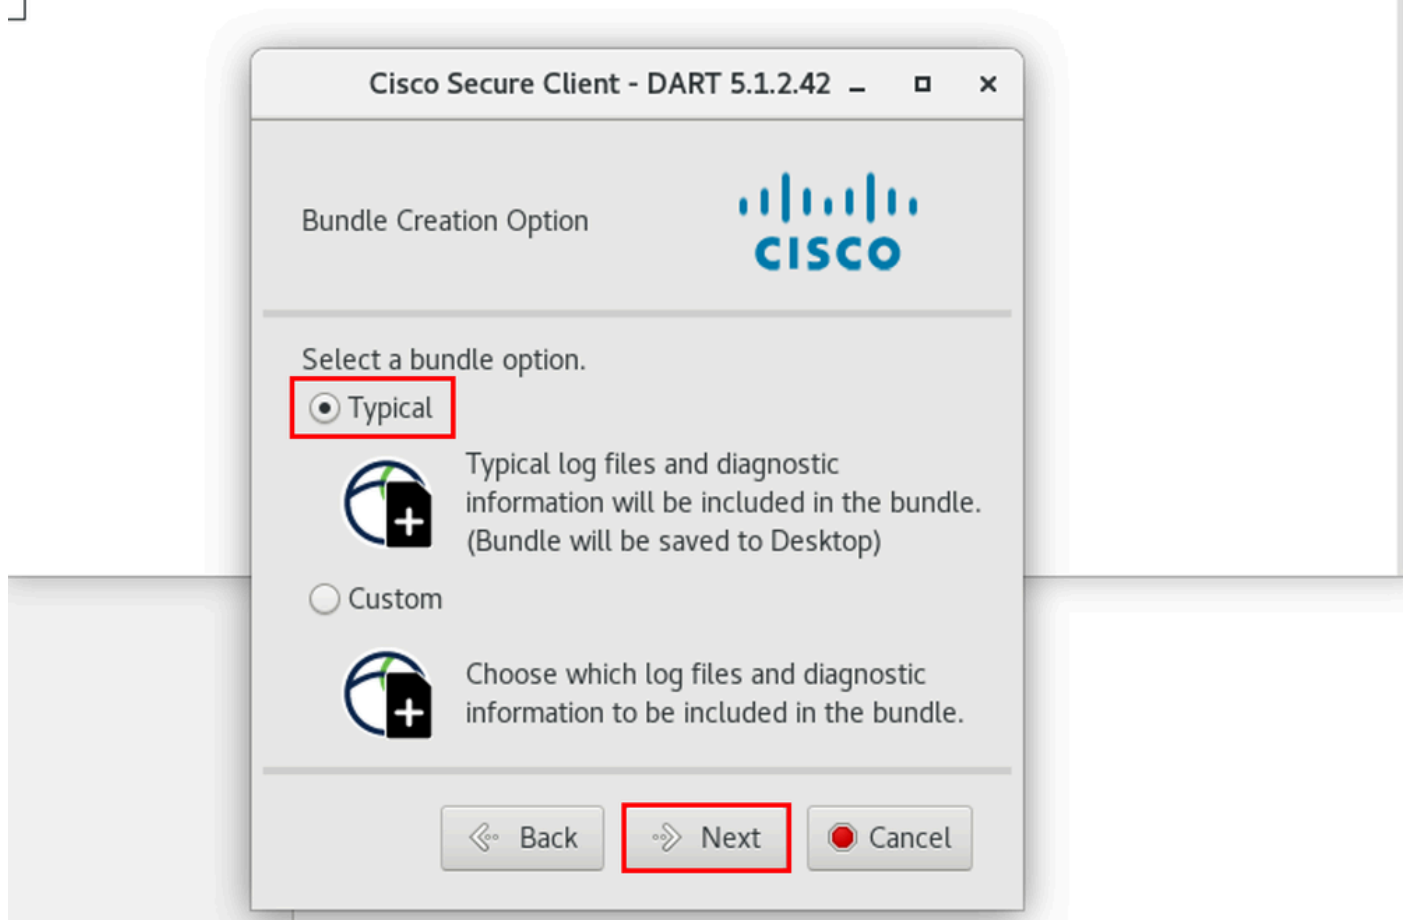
Cisco Secure Client - DART 5.1.2.42

Bundle Creation Option

cisco

Select a bundle option.

Typical

Typical log files and diagnostic information will be included in the bundle. (Bundle will be saved to Desktop)

Custom

Choose which log files and diagnostic information to be included in the bundle.

Back

Next

Cancel